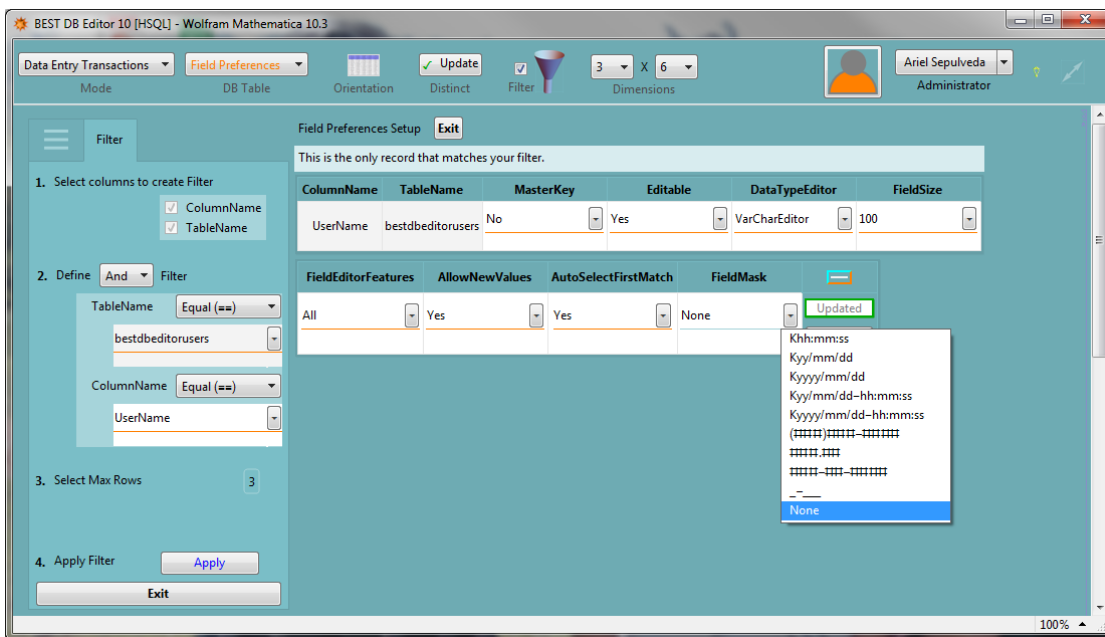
BEST DB Editor 10 [HSQL] - Wolfram Mathematica 10.3

Data Entry Transactions
Mode
Field Preferences
DB Table
Orientation
✓ Update
Distinct
Filter
3 X 6
Dimensions
Ariel Sepulveda
Administrator

Filter

1. Select columns to create Filter
ColumnName
TableName

2. Define And Filter
TableName Equal (==)
bestdbeditorusers
ColumnName Equal (==)
UserName

3. Select Max Rows 3

4. Apply Filter Apply

Exit

Field Preferences Setup Exit

This is the only record that matches your filter.

| ColumnName | TableName | MasterKey | Editable | DataTypeEditor | FieldSize |
|---|---|---|---|---|---|
| UserName | bestdbeditorusers | No | Yes | VarCharEditor | 100 |

| FieldEditorFeatures | AllowNewValues | AutoSelectFirstMatch | FieldMask | |
|---|---|---|---|---|
| All | Yes | Yes | None | Updated |

Khh:mm:ss
Kyy/mm/dd
Kyyyy/mm/dd
Kyy/mm/dd–hh:mm:ss
Kyyyy/mm/dd–hh:mm:ss
(###)###–####
####.###
###–###–####
_-___
None

100%